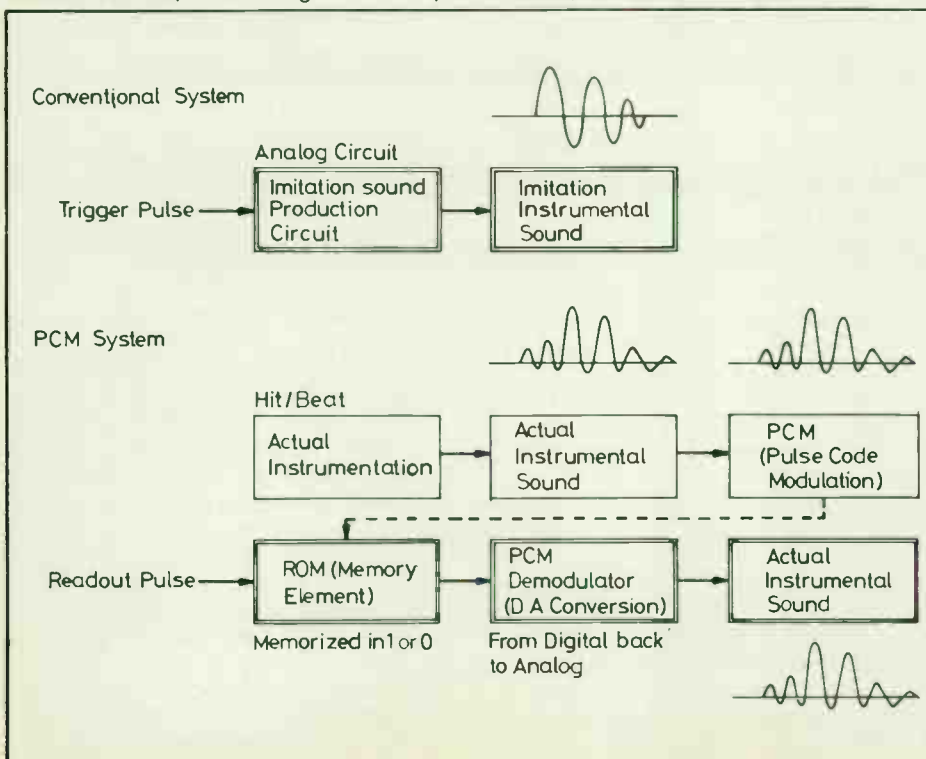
Conventional System

Analog Circuit

Trigger Pulse

Imitation sound Production Circuit

Imitation Instrumental Sound

PCM System

Hit/Beat

Actual Instrumentation

Actual Instrumental Sound

PCM (Pulse Code Modulation)

Readout Pulse

ROM (Memory Element)

Memorized in 1 or 0

PCM Demodulator (D A Conversion)

From Digital back to Analog

Actual Instrumental Sound